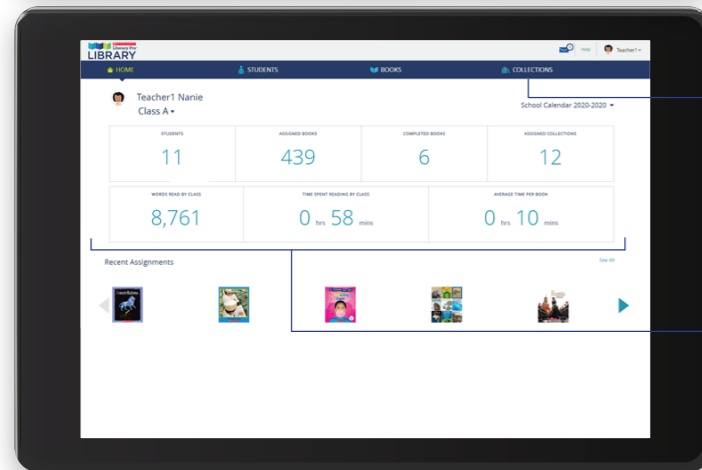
Literacy Pro LIBRARY

Help Teacher1

HOME STUDENTS BOOKS COLLECTIONS

Teacher1 Nanie
Class A

School Calendar 2020-2020

| STUDENTS | ASSIGNED BOOKS | COMPLETED BOOKS | ASSIGNED COLLECTIONS |
|---|---|---|---|
| 11 | 439 | 6 | 12 |

| WORDS READ BY CLASS | TIME SPENT READING BY CLASS | AVERAGE TIME PER BOOK |
|---|---|---|
| 8,761 | 0 hrs 58 mins | 0 hrs 10 mins |

Recent Assignments

See All